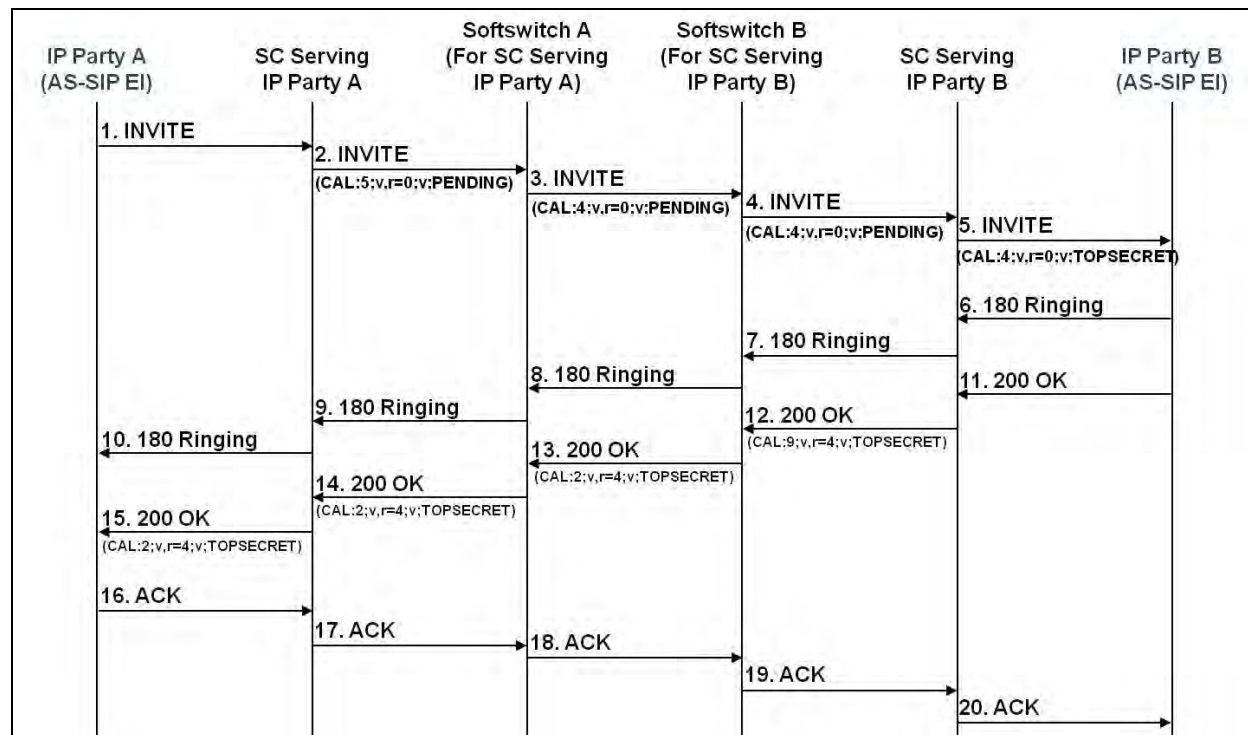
IP Party A (AS-SIP EI)

SC Serving IP Party A

Softswitch A (For SC Serving IP Party A)

Softswitch B (For SC Serving IP Party B)

SC Serving IP Party B

IP Party B (AS-SIP EI)

1. INVITE

2. INVITE
(CAL:5;v,r=0;v;PENDING)

3. INVITE
(CAL:4;v,r=0;v;PENDING)

4. INVITE
(CAL:4;v,r=0;v;PENDING)

5. INVITE
(CAL:4;v,r=0;v:TOPSECRET)

6. 180 Ringing

7. 180 Ringing

8. 180 Ringing

11. 200 OK

9. 180 Ringing

12. 200 OK
(CAL:9;v,r=4;v;TOPSECRET)

10. 180 Ringing

13. 200 OK
(CAL:2;v,r=4;v;TOPSECRET)

14. 200 OK
(CAL:2;v,r=4;v;TOPSECRET)

15. 200 OK
(CAL:2;v,r=4;v;TOPSECRET)

16. ACK

17. ACK

18. ACK

19. ACK

20. ACK